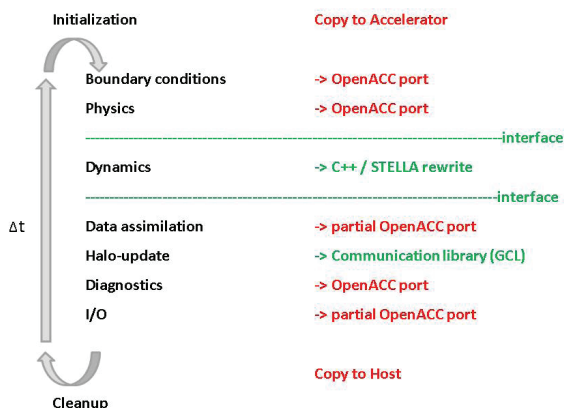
Initialization Copy to Accelerator

Boundary conditions -> OpenACC port

Physics -> OpenACC port

-----------------------------------------------------------------------------------interface

Dynamics -> C++ / STELLA rewrite

-----------------------------------------------------------------------------------interface

$\Delta t$

Data assimilation -> partial OpenACC port

Halo-update -> Communication library (GCL)

Diagnostics -> OpenACC port

I/O -> partial OpenACC port

Copy to Host

Cleanup